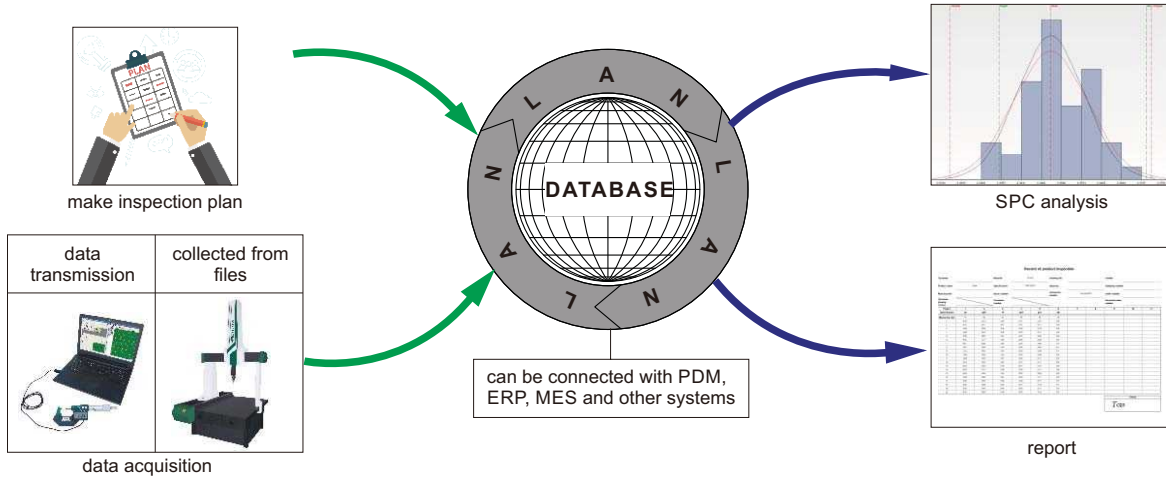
PLAN

make inspection plan

| data transmission | collected from files |
|---|---|

data acquisition

L A N L A N L A N

DATABASE

can be connected with PDM, ERP, MES and other systems

SPC analysis

Record of product inspection

report